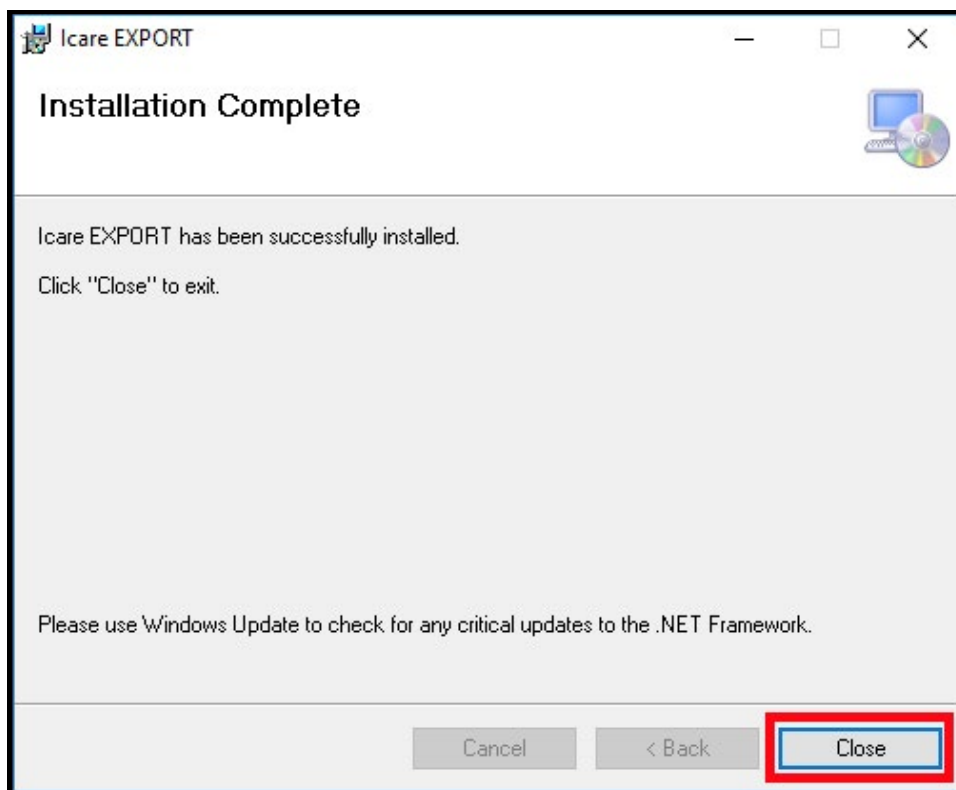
Icare EXPORT

Installation Complete

Icare EXPORT has been successfully installed.

Click "Close" to exit.

Please use Windows Update to check for any critical updates to the .NET Framework.

Cancel
< Back
Close